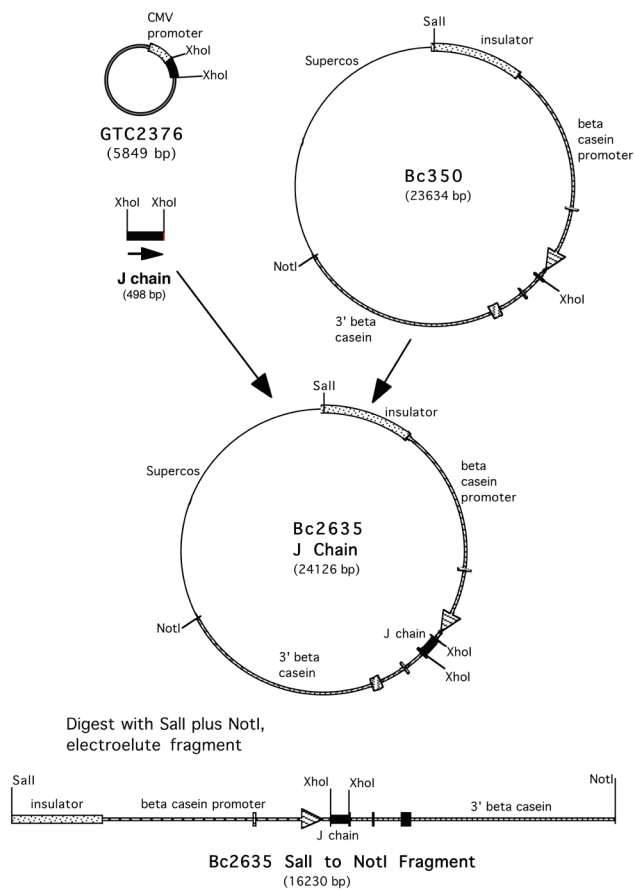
CMV promoter
XhoI
XhoI
GTC2376
(5849 bp)

SalI
insulator
Supercos
beta casein promoter
Bc350
(23634 bp)

XhoI XhoI
J chain
(498 bp)

NotI
XhoI
3' beta casein

SalI
insulator
Supercos
beta casein promoter
Bc2635
J Chain
(24126 bp)
NotI
J chain
XhoI
XhoI
3' beta casein

Digest with SalI plus NotI, electroelute fragment

SalI
NotI
insulator
beta casein promoter
XhoI
XhoI
J chain
3' beta casein

Bc2635 SalI to NotI Fragment
(16230 bp)